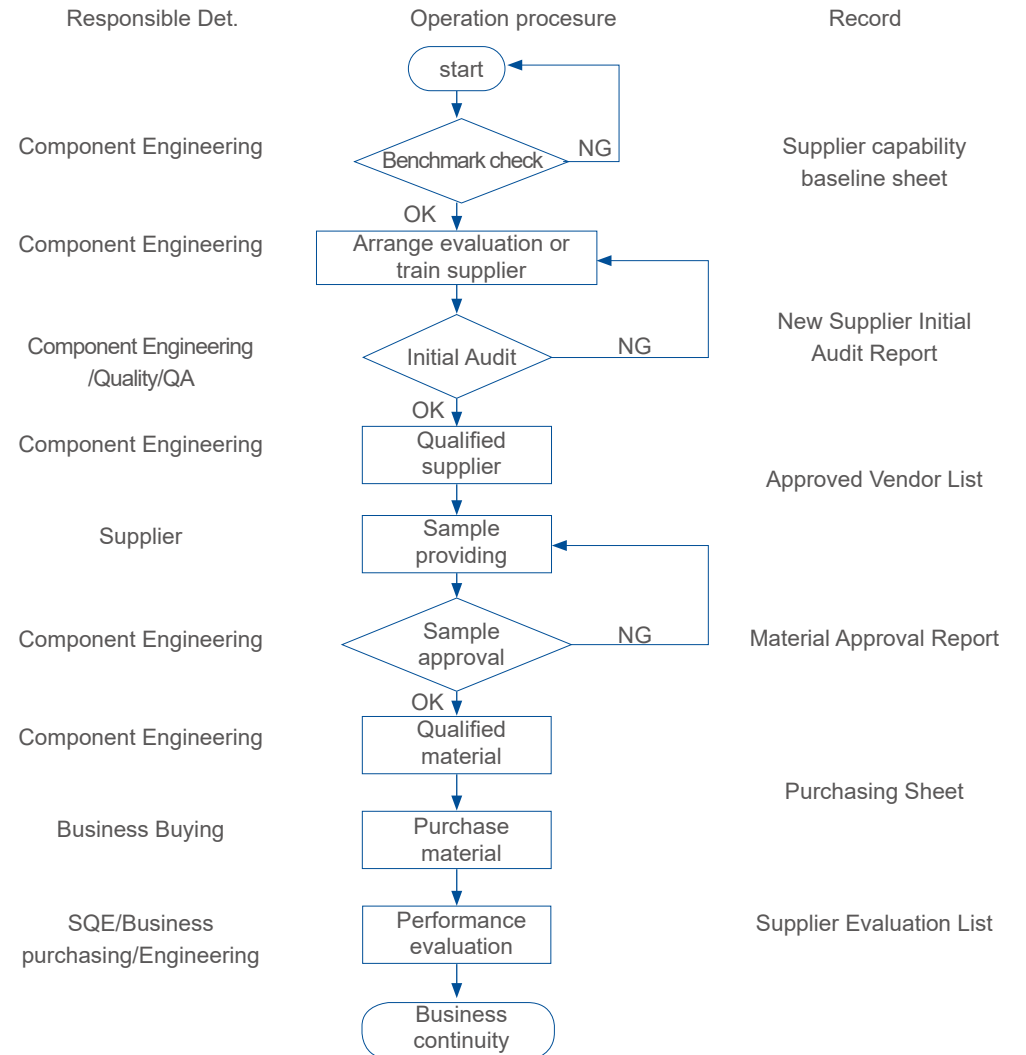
Responsible Det.

Operation procesure

Record

start

Component Engineering

Benchmark check

NG

Supplier capability baseline sheet

OK

Component Engineering

Arrange evaluation or train supplier

Component Engineering /Quality/QA

Initial Audit

NG

New Supplier Initial Audit Report

OK

Component Engineering

Qualified supplier

Approved Vendor List

Supplier

Sample providing

Component Engineering

Sample approval

NG

Material Approval Report

OK

Component Engineering

Qualified material

Purchasing Sheet

Business Buying

Purchase material

SQE/Business purchasing/Engineering

Performance evaluation

Supplier Evaluation List

Business continuity